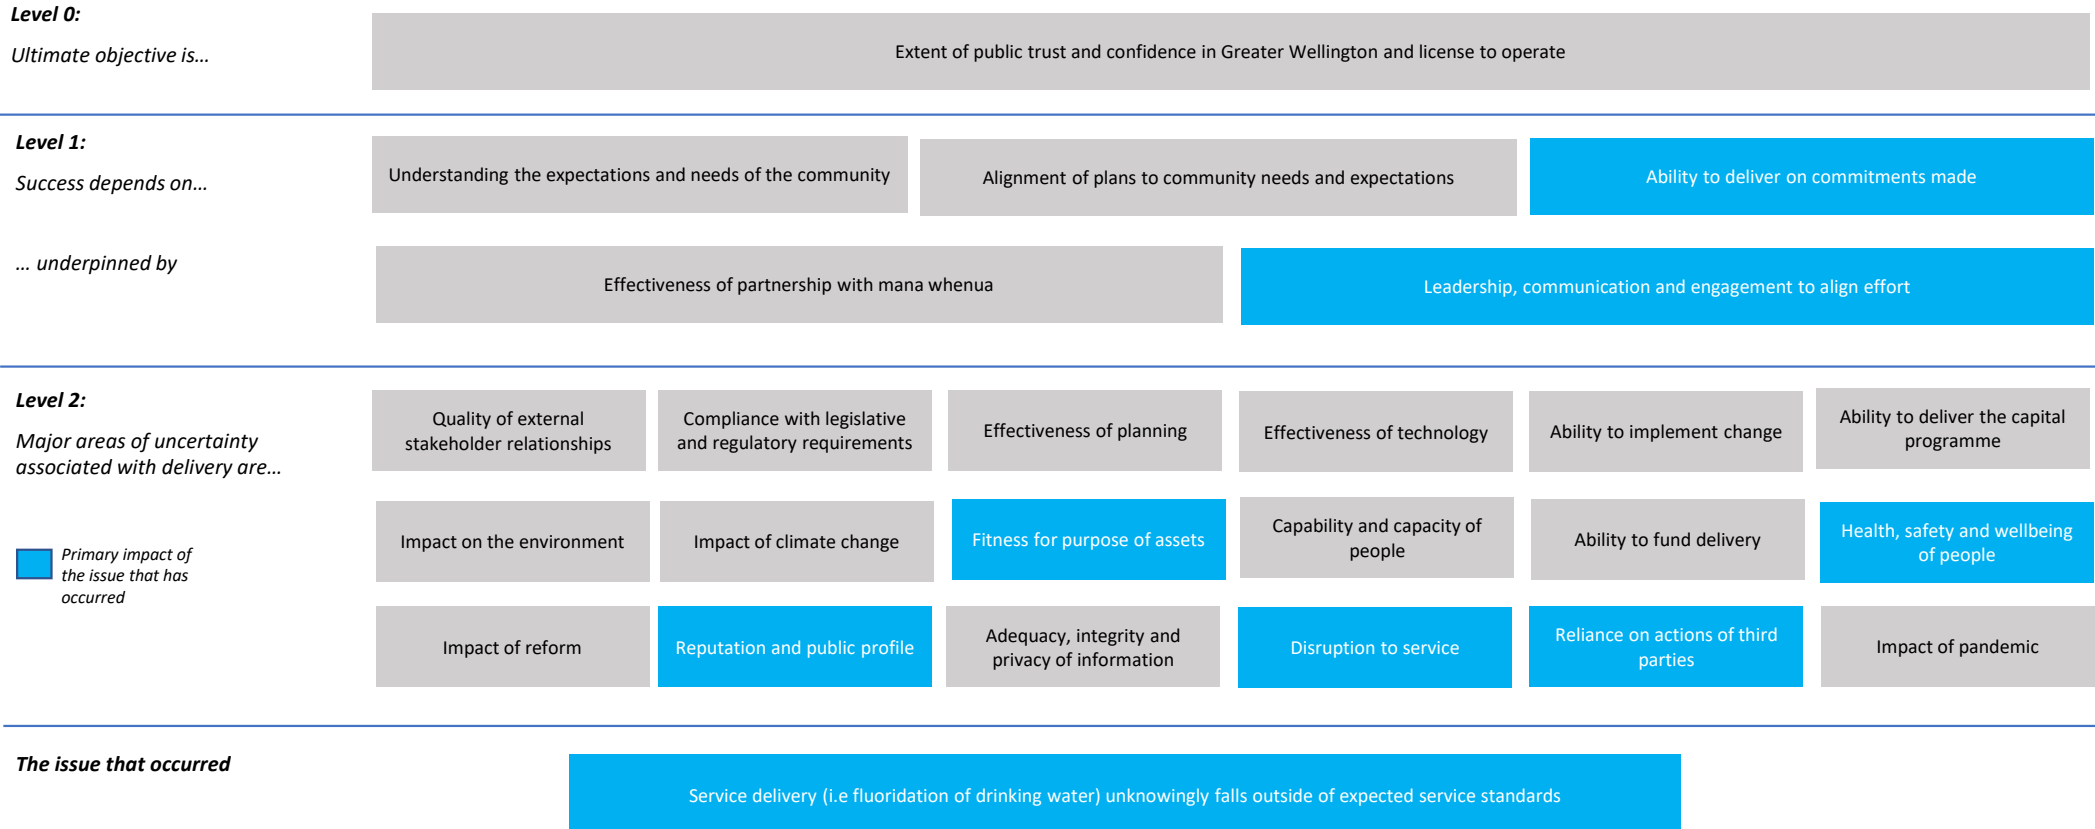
Level 0:

Ultimate objective is…

Extent of public trust and confidence in Greater Wellington and license to operate

Level 1:

Success depends on…

Understanding the expectations and needs of the community

Alignment of plans to community needs and expectations

Ability to deliver on commitments made

… underpinned by

Effectiveness of partnership with mana whenua

Leadership, communication and engagement to align effort

Level 2:

Major areas of uncertainty associated with delivery are…

Quality of external stakeholder relationships

Compliance with legislative and regulatory requirements

Effectiveness of planning

Effectiveness of technology

Ability to implement change

Ability to deliver the capital programme

Primary impact of the issue that has occurred

Impact on the environment

Impact of climate change

Fitness for purpose of assets

Capability and capacity of people

Ability to fund delivery

Health, safety and wellbeing of people

Impact of reform

Reputation and public profile

Adequacy, integrity and privacy of information

Disruption to service

Reliance on actions of third parties

Impact of pandemic

The issue that occurred

Service delivery (i.e fluoridation of drinking water) unknowingly falls outside of expected service standards